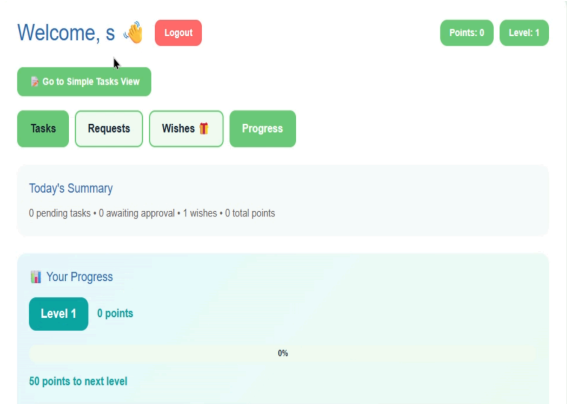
Welcome, s 👋

Logout

Points: 0

Level: 1

📱 Go to Simple Tasks View

Tasks

Requests

Wishes 🎁

Progress

Today's Summary

0 pending tasks • 0 awaiting approval • 1 wishes • 0 total points

📊 Your Progress

Level 1

0 points

0%

50 points to next level